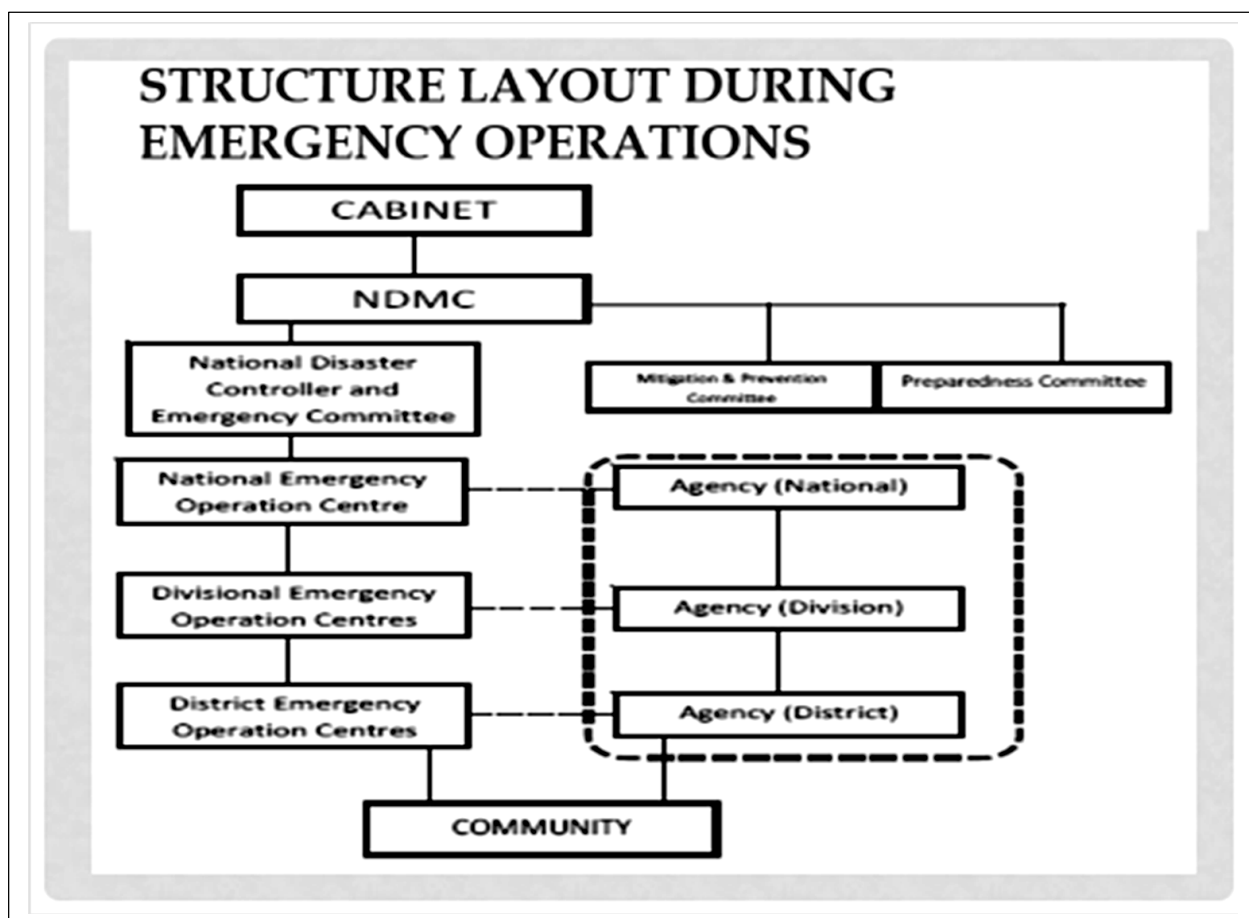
STRUCTURE LAYOUT DURING EMERGENCY OPERATIONS

CABINET

NDMC

National Disaster Controller and Emergency Committee

Mitigation & Prevention Committee

Preparedness Committee

National Emergency Operation Centre

Agency (National)

Divisional Emergency Operation Centres

Agency (Division)

District Emergency Operation Centres

Agency (District)

COMMUNITY